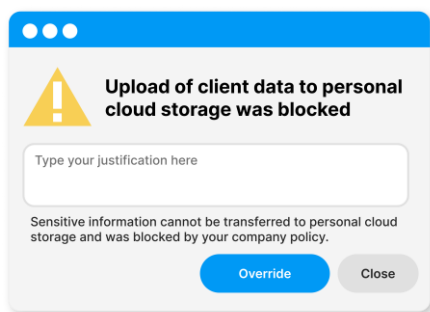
Upload of client data to personal cloud storage was blocked

Type your justification here

Sensitive information cannot be transferred to personal cloud storage and was blocked by your company policy.

Override

Close